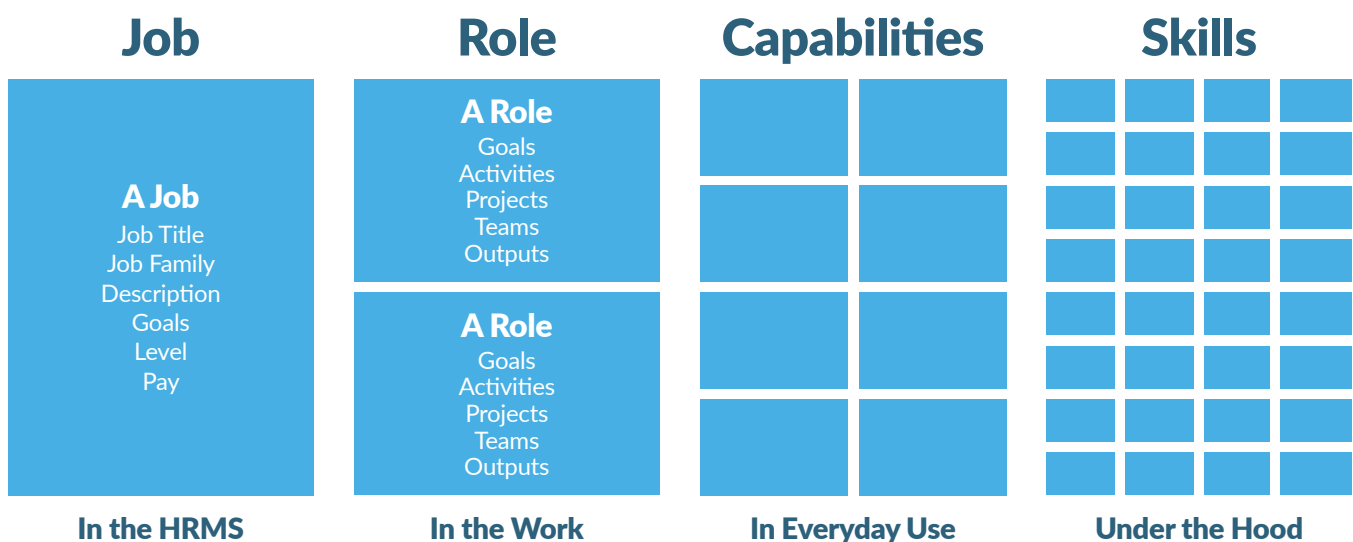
Job

A Job
Job Title
Job Family
Description
Goals
Level
Pay

In the HRMS

Role

A Role
Goals
Activities
Projects
Teams
Outputs

A Role
Goals
Activities
Projects
Teams
Outputs

In the Work

Capabilities

In Everyday Use

Skills

Under the Hood